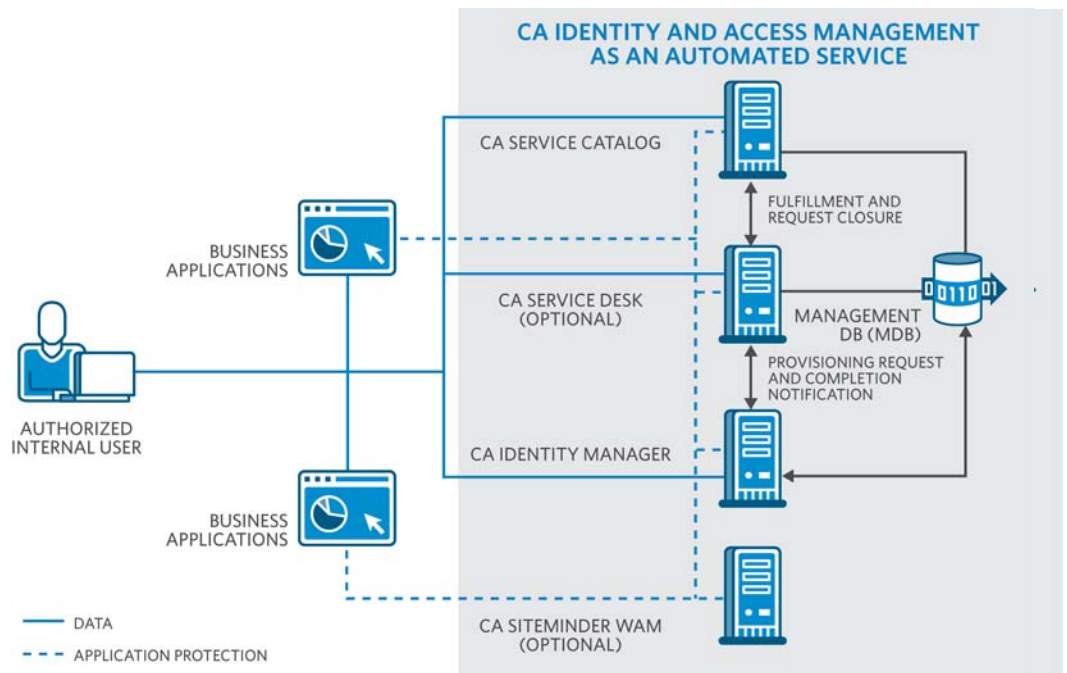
CA IDENTITY AND ACCESS MANAGEMENT AS AN AUTOMATED SERVICE

CA SERVICE CATALOG

FULFILLMENT AND REQUEST CLOSURE

BUSINESS APPLICATIONS

CA SERVICE DESK (OPTIONAL)

0110

MANAGEMENT DB (MDB)

PROVISIONING REQUEST AND COMPLETION NOTIFICATION

AUTHORIZED INTERNAL USER

CA IDENTITY MANAGER

BUSINESS APPLICATIONS

DATA

APPLICATION PROTECTION

CA SITEMINDER WAM (OPTIONAL)